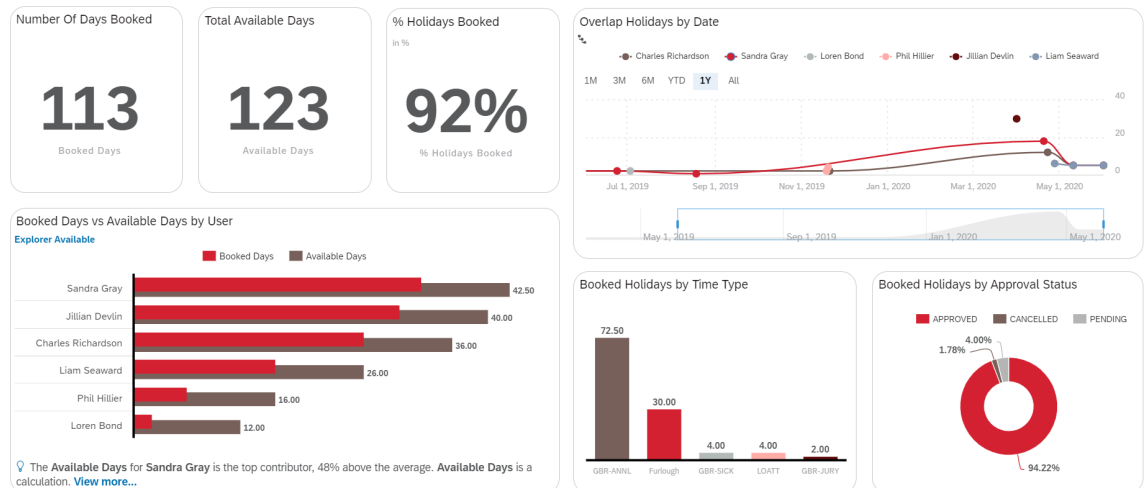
Number Of Days Booked

113

Booked Days

Total Available Days

123

Available Days

% Holidays Booked

in %

92%

% Holidays Booked

Overlap Holidays by Date

Charles Richardson Sandra Gray Loren Bond Phil Hillier Jillian Devlin Liam Seaward

1M 3M 6M YTD 1Y All

40
20
0

Jul 1, 2019 Sep 1, 2019 Nov 1, 2019 Jan 1, 2020 Mar 1, 2020 May 1, 2020

May 1, 2019 Sep 1, 2019 Jan 1, 2020 May 1, 2020

Booked Days vs Available Days by User

Explorer Available

Booked Days Available Days

| | |
|---|---|
| Sandra Gray | 42.50 |
| Jillian Devlin | 40.00 |
| Charles Richardson | 36.00 |
| Liam Seaward | 26.00 |
| Phil Hillier | 16.00 |
| Loren Bond | 12.00 |

The **Available Days** for **Sandra Gray** is the top contributor, 48% above the average. **Available Days** is a calculation. View more...

Booked Holidays by Time Type

| GBR-ANNL | Furlough | GBR-SICK | LOATT | GBR-JURY |
|---|---|---|---|---|
| 72.50 | 30.00 | 4.00 | 4.00 | 2.00 |

Booked Holidays by Approval Status

APPROVED CANCELLED PENDING

4.00%
1.78%
94.22%